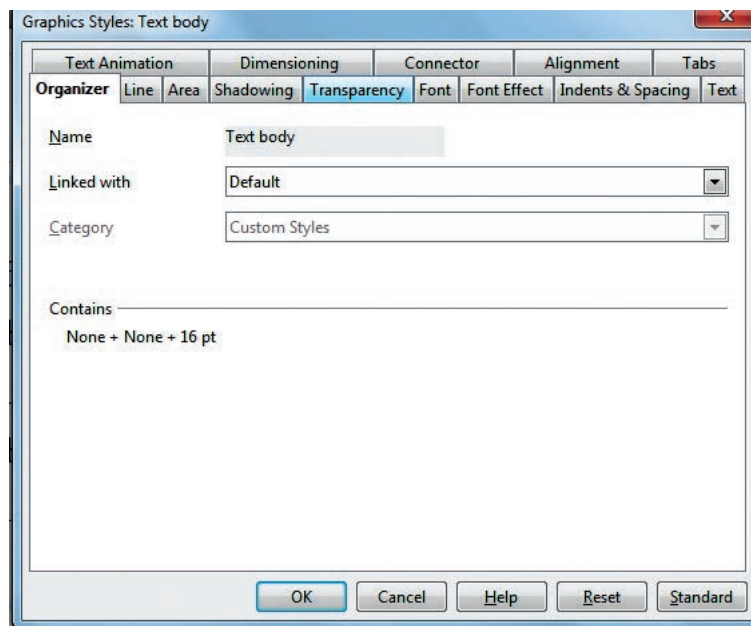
Graphics Styles: Text body

x

Text Animation | Dimensioning | Connector | Alignment | Tabs

Organizer | Line | Area | Shadowing | Transparency | Font | Font Effect | Indents & Spacing | Text

Name

Text body

Linked with

Default

Category

Custom Styles

Contains

None + None + 16 pt

OK

Cancel

Help

Reset

Standard